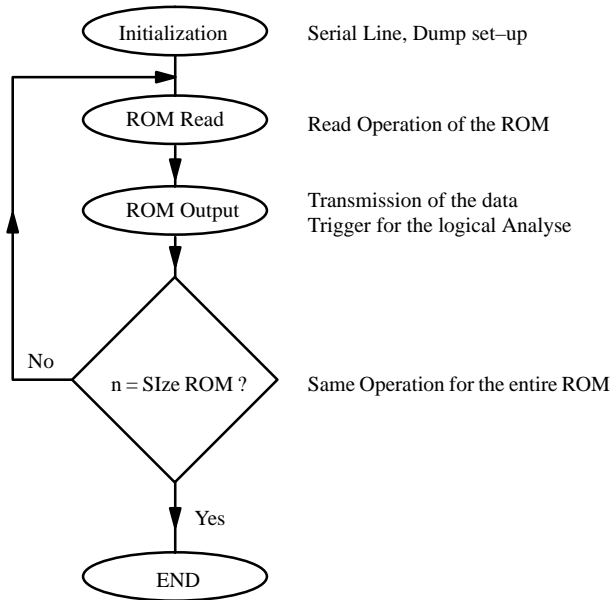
Initialization

Serial Line, Dump set–up

ROM Read

Read Operation of the ROM

ROM Output

Transmission of the data
Trigger for the logical Analyse

No

n = SIze ROM ?

Same Operation for the entire ROM

Yes

END